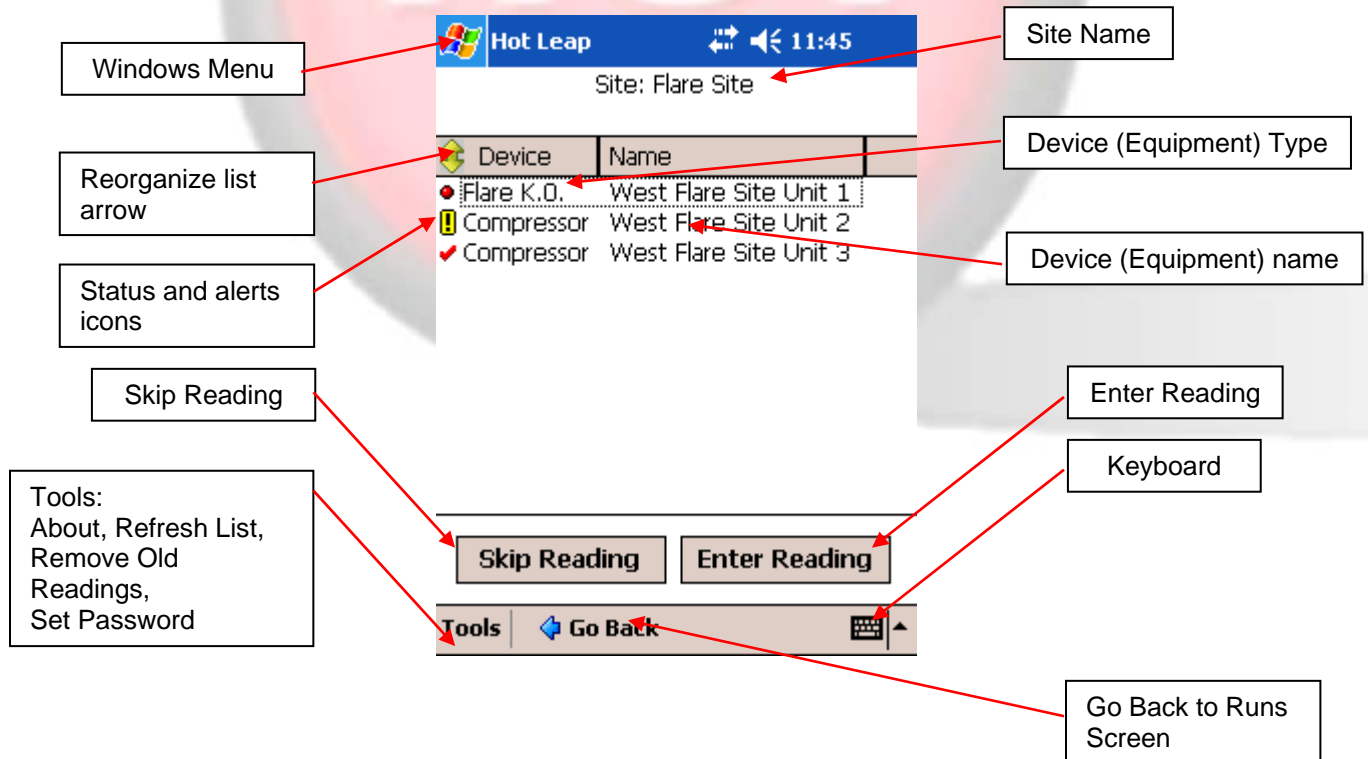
Windows Menu

Hot Leap 11:45

Site Name

Site: Flare Site

Reorganize list arrow

Device | Name

Device (Equipment) Type

Flare K.O. West Flare Site Unit 1
Compressor West Flare Site Unit 2
Compressor West Flare Site Unit 3

Device (Equipment) name

Status and alerts icons

Skip Reading

Enter Reading

Keyboard

Tools:
About, Refresh List, Remove Old Readings,
Set Password

Skip Reading

Enter Reading

Tools

Go Back

Go Back to Runs Screen